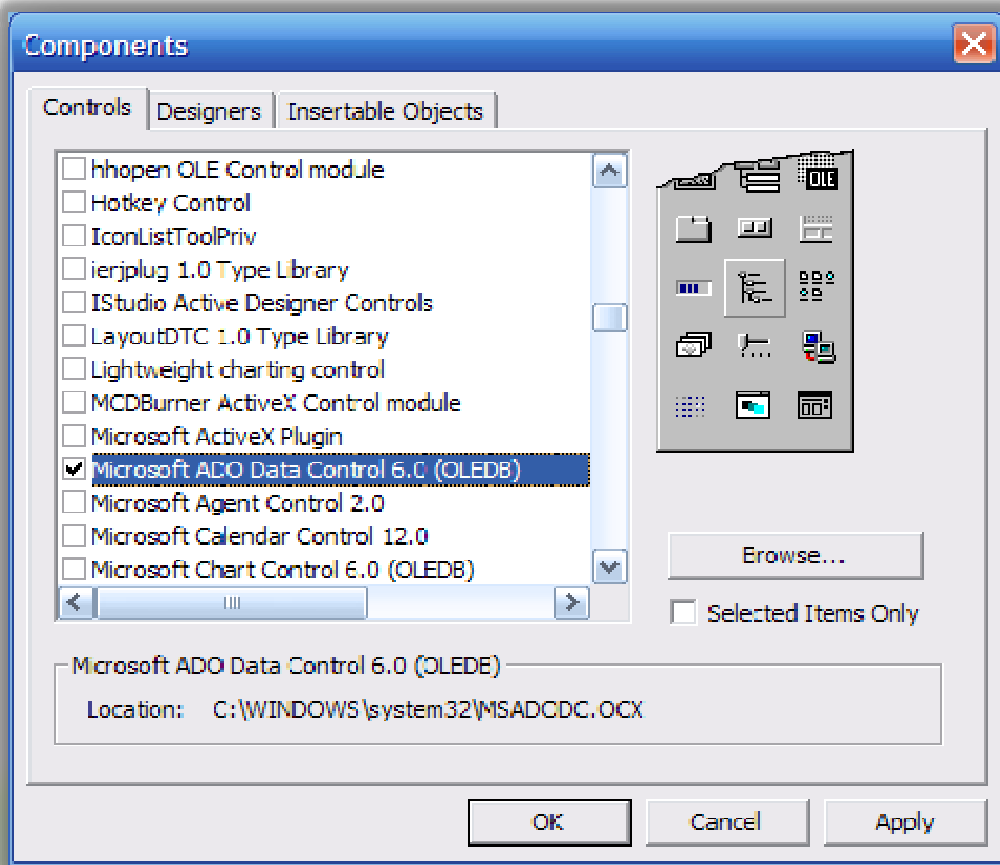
Components

Controls
Designers
Insertable Objects

hhopen OLE Control module
Hotkey Control
IconListToolPriv
ierjplug 1.0 Type Library
IStudio Active Designer Controls
LayoutDTC 1.0 Type Library
Lightweight charting control
MCDBurner ActiveX Control module
Microsoft ActiveX Plugin
Microsoft ADO Data Control 6.0 (OLEDB)
Microsoft Agent Control 2.0
Microsoft Calendar Control 12.0
Microsoft Chart Control 6.0 (OLEDB)

OLE

Browse...
Selected Items Only

Microsoft ADO Data Control 6.0 (OLEDE)
Location: C:\WINDOWS\system32\MSADODC.OCX

OK
Cancel
Apply